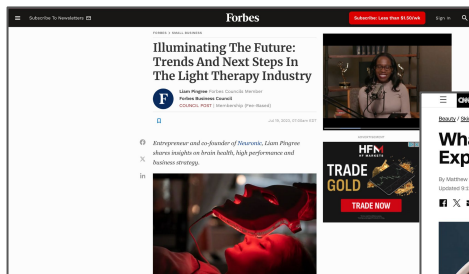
Subscribe To Newsletters

Forbes

Subscribe: Less than $1.50/wk

Sign In

FORBES > SMALL BUSINESS

Illuminating The Future: Trends And Next Steps In The Light Therapy Industry

F

Liam Pingree Forbes Councils Member

Forbes Business Council

COUNCIL POST | Membership (Fee-Based)

Jul 19, 2023, 07:30am EDT

Entrepreneur and co-founder of Neuronic, Liam Pingree shares insights on brain health, high performance and business strategy.

ADVERTISEMENT

HFM BY HOTFOREX

TRADE GOLD

TRADE NOW

CNN

Beauty / Ski

Wha Exp

By Matthew

Updated 9:1